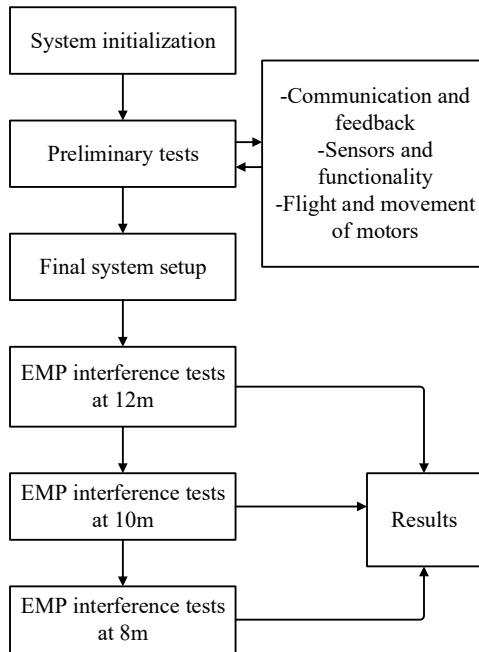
System initialization

Preliminary tests

-Communication and feedback
-Sensors and functionality
-Flight and movement of motors

Final system setup

EMP interference tests at 12m

EMP interference tests at 10m

Results

EMP interference tests at 8m